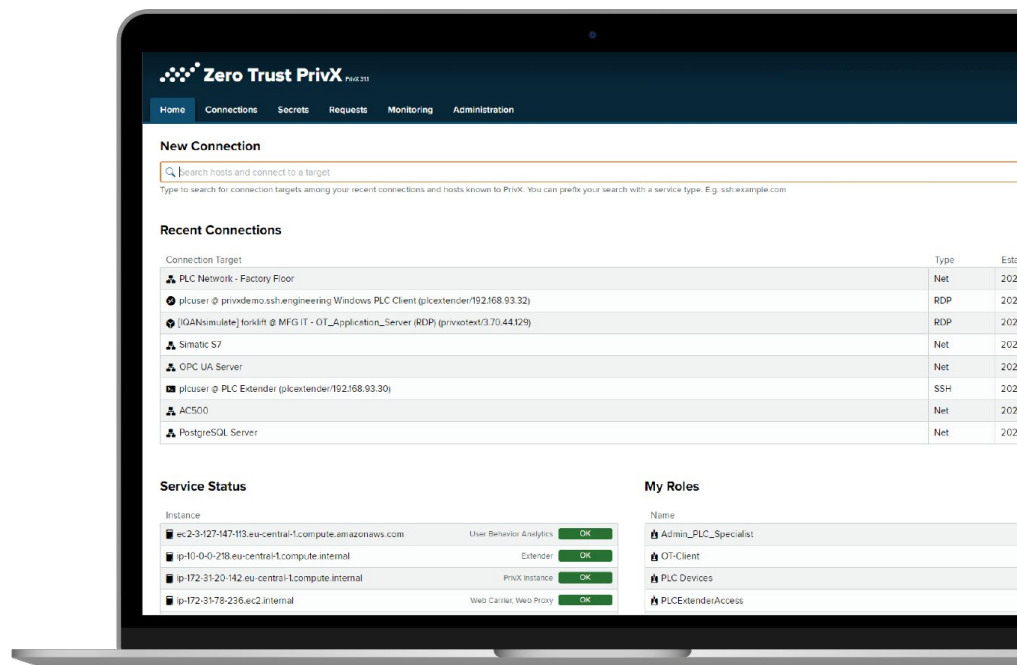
Zero Trust PrivX PrivX 31.1

Home Connections Secrets Requests Monitoring Administration

New Connection

Search hosts and connect to a target

Type to search for connection targets among your recent connections and hosts known to PrivX. You can prefix your search with a service type. E.g. ssh:example.com

Recent Connections

| Connection Target | Type | Esta |
|---|---|---|
| PLC Network - Factory Floor | Net | 202 |
| plcuser @ privxdemo.ssh.engineering Windows PLC Client (plcextender/192.168.93.32) | RDP | 202 |
| [IQANsimulate] forklift @ MFG IT - OT_Application_Server (RDP) (privxotext/3.70.44.129) | RDP | 202 |
| Simatic S7 | Net | 202 |
| OPC UA Server | Net | 202 |
| plcuser @ PLC Extender (plcextender/192.168.93.30) | SSH | 202 |
| AC500 | Net | 202 |
| PostgreSQL Server | Net | 202 |

Service Status

| Instance | | |
|---|---|---|
| ec2-3-127-147-113.eu-central-1.compute.amazonaws.com | User Behavior Analytics | OK |
| ip-10-0-0-218.eu-central-1.compute.internal | Extender | OK |
| ip-172-31-20-142.eu-central-1.compute.internal | PrivX Instance | OK |
| ip-172-31-78-236.ec2.internal | Web Carrier, Web Proxy | OK |

My Roles

| Name |
|---|
| Admin_PLC_Specialist |
| OT-Client |
| PLC Devices |
| PLCExtenderAccess |